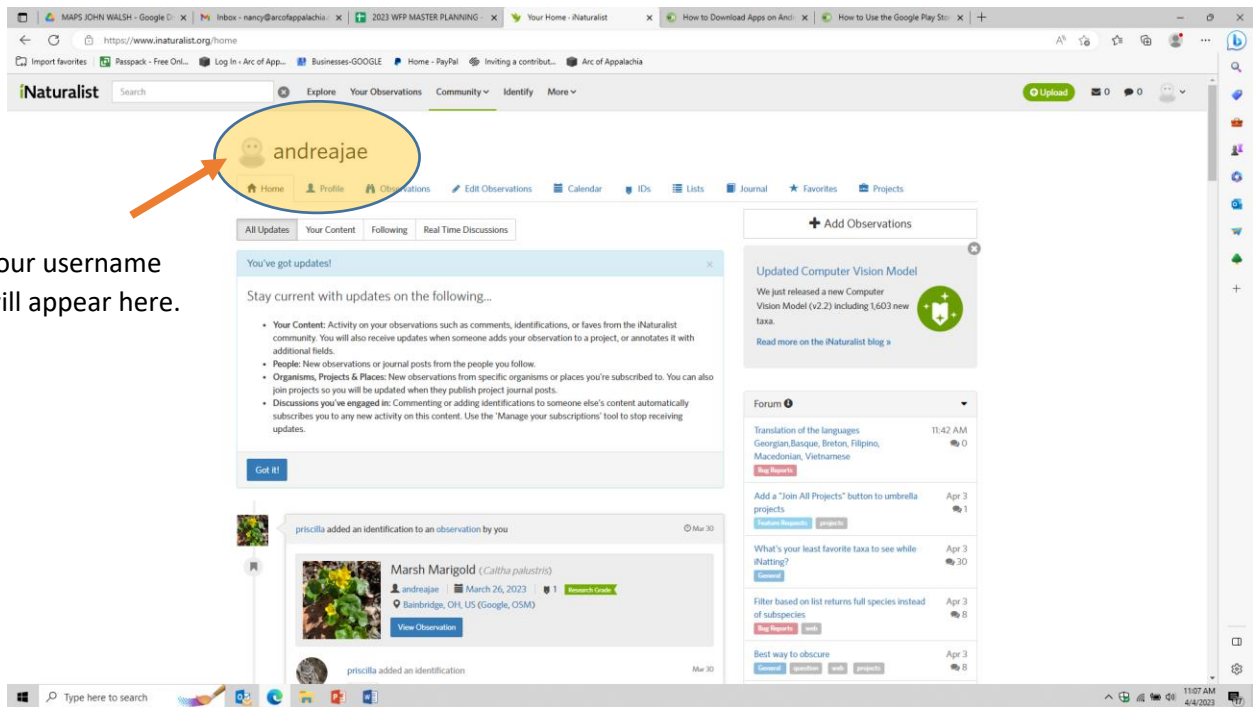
MAPS JOHN WALSH - Google D | Inbox - nancy@arcofappalachia | 2023 WFP MASTER PLANNING | Your Home · iNaturalist | How to Download Apps on And | How to Use the Google Play Sto

https://www.inaturalist.org/home

Import favorites | Passpack - Free Onl... | Log In ‹ Arc of App... | Businesses-GOOGLE | Home - PayPal | Inviting a contribut... | Arc of Appalachia

iNaturalist Search Explore Your Observations Community Identify More Upload 0 0

andreajae

Home Profile Observations Edit Observations Calendar IDs Lists Journal Favorites Projects

our username
ill appear here.

All Updates | Your Content | Following | Real Time Discussions

You've got updates!

Stay current with updates on the following...

- Your Content: Activity on your observations such as comments, identifications, or faves from the iNaturalist community. You will also receive updates when someone adds your observation to a project, or annotates it with additional fields.
- People: New observations or journal posts from the people you follow.
- Organisms, Projects & Places: New observations from specific organisms or places you're subscribed to. You can also join projects so you will be updated when they publish project journal posts.
- Discussions you've engaged in: Commenting or adding identifications to someone else's content automatically subscribes you to any new activity on this content. Use the 'Manage your subscriptions' tool to stop receiving updates.

Got it!

priscilla added an identification to an observation by you Mar 30

Marsh Marigold (Caltha palustris)
andreajae | March 26, 2023 | 1 Research Grade
Bainbridge, OH, US (Google, OSM)
View Observation

priscilla added an identification Mar 30

Add Observations

Updated Computer Vision Model
We just released a new Computer Vision Model (v2.2) including 1,603 new taxa.
Read more on the iNaturalist blog »

Forum

Translation of the languages Georgian,Basque, Breton, Filipino, Macedonian, Vietnamese 11:42 AM 0
Bug Reports

Add a "Join All Projects" button to umbrella projects Apr 3 1
Feature Requests projects

What's your least favorite taxa to see while iNatting? Apr 3 30
General

Filter based on list returns full species instead of subspecies Apr 3 8
Bug Reports web

Best way to obscure Apr 3 8
General question web projects

Type here to search 11:07 AM 4/4/2023